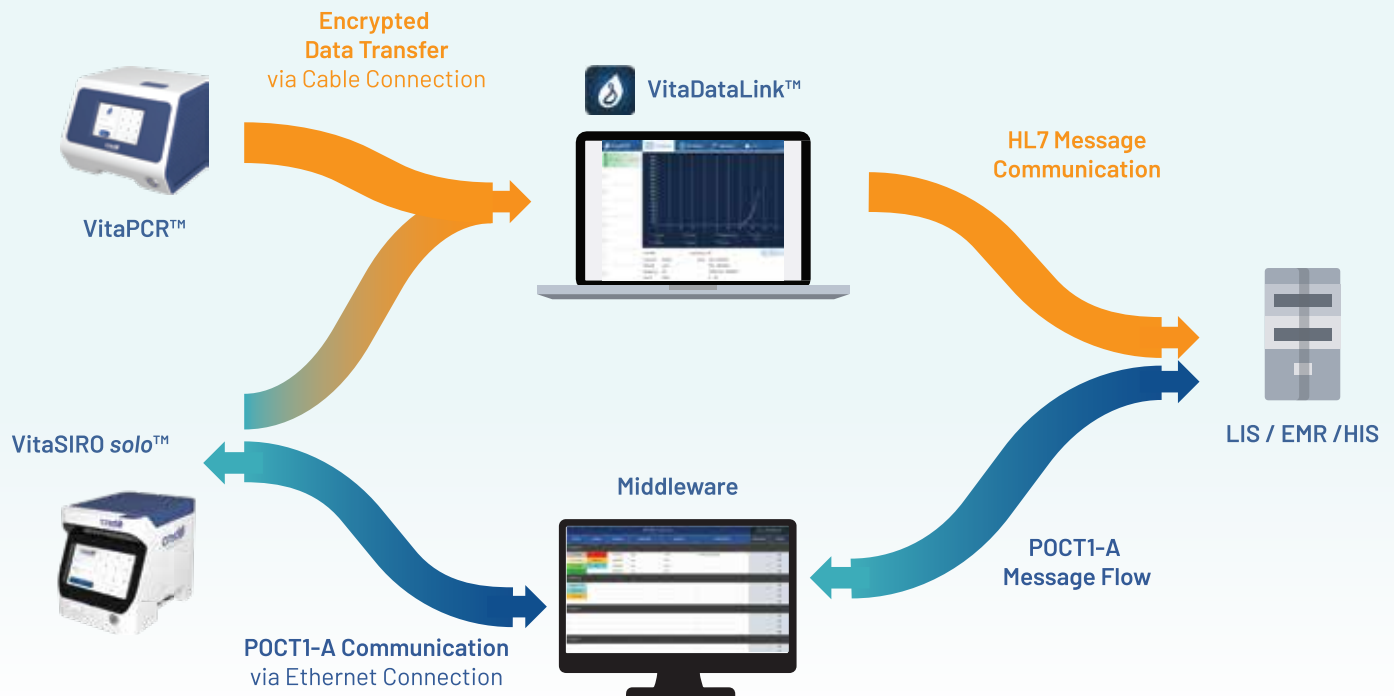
Encrypted
Data Transfer
via Cable Connection

VitaDataLink™

HL7 Message
Communication

VitaPCR™

VitaSIRO *solo*™

LIS / EMR /HIS

Middleware

POCT1-A
Message Flow

POCT1-A Communication
via Ethernet Connection